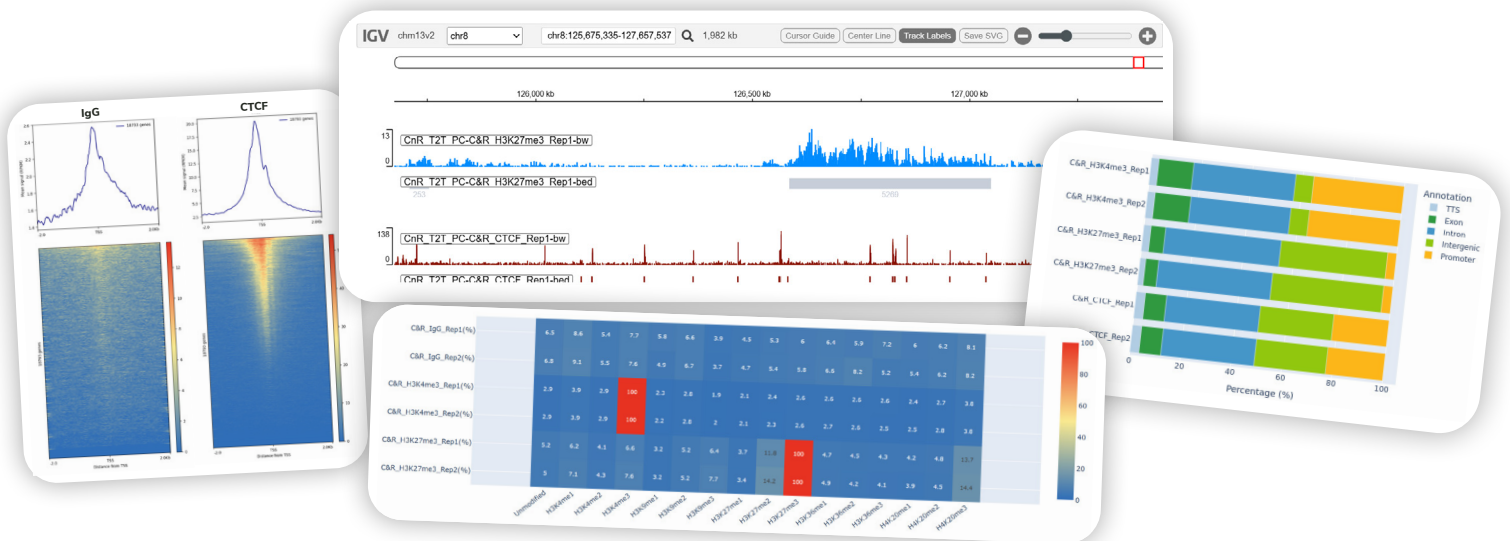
IgG

CTCF

TSS

Distance from TSS

IGV chm13v2 chr8 chr8:125,675,335-127,657,537 1,982 kb Cursor Guide Center Line Track Labels Save SVG

126,000 kb 126,500 kb 127,000 kb

13
0
CnR_T2T_PC-C&R_H3K27me3_Rep1-bw

CnR_T2T_PC-C&R_H3K27me3_Rep1-bed

138
0
CnR_T2T_PC-C&R_CTCF_Rep1-bw

CnR_T2T_PC-C&R_CTCF_Rep1-bed

C&R_H3K4me3_Rep1
C&R_H3K4me3_Rep2
C&R_H3K27me3_Rep1
C&R_H3K27me3_Rep2
C&R_CTCF_Rep1
CTCF_Rep2

Annotation
TTS
Exon
Intron
Intergenic
Promoter

0 20 40 60 80 100
Percentage (%)

| | Unmodified | H3K4me1 | H3K4me2 | H3K4me3 | H3K9me1 | H3K9me2 | H3K9me3 | H3K27me1 | H3K27me2 | H3K27me3 | H3K36me1 | H3K36me2 | H3K36me3 | H4K20me1 | H4K20me2 | H4K20me3 |
|---|---|---|---|---|---|---|---|---|---|---|---|---|---|---|---|---|
| C&R_IgG_Rep1(%) | 6.5 | 8.6 | 5.4 | 7.7 | 5.8 | 6.6 | 3.9 | 4.5 | 5.3 | 6 | 6.4 | 5.9 | 7.2 | 6 | 6.2 | 8.1 |
| C&R_IgG_Rep2(%) | 6.8 | 9.1 | 5.5 | 7.6 | 4.9 | 6.7 | 3.7 | 4.7 | 5.4 | 5.8 | 6.6 | 8.2 | 5.2 | 5.4 | 6.2 | 9.2 |
| C&R_H3K4me3_Rep1(%) | 2.9 | 3.9 | 2.9 | 100 | 2.2 | 2.8 | 1.9 | 2.1 | 2.4 | 2.6 | 2.5 | 2.5 | 2.6 | 2.4 | 2.7 | 3.8 |
| C&R_H3K4me3_Rep2(%) | 2.9 | 3.9 | 2.9 | 100 | 2.2 | 2.8 | 2 | 2.1 | 2.3 | 2.6 | 2.7 | 2.5 | 2.5 | 2.3 | 2.8 | 3.8 |
| C&R_H3K27me3_Rep1(%) | 3.2 | 6.2 | 4.1 | 6.6 | 3.2 | 5.2 | 6.4 | 3.7 | 11.8 | 100 | 4.7 | 4.5 | 4.3 | 4.2 | 4.8 | 13.7 |
| C&R_H3K27me3_Rep2(%) | 3 | 7.1 | 4.3 | 7.6 | 3.2 | 5.2 | 7.7 | 3.4 | 14.2 | 100 | 4.9 | 4.2 | 4.1 | 3.9 | 4.5 | 24.4 |

100 80 60 40 20 0